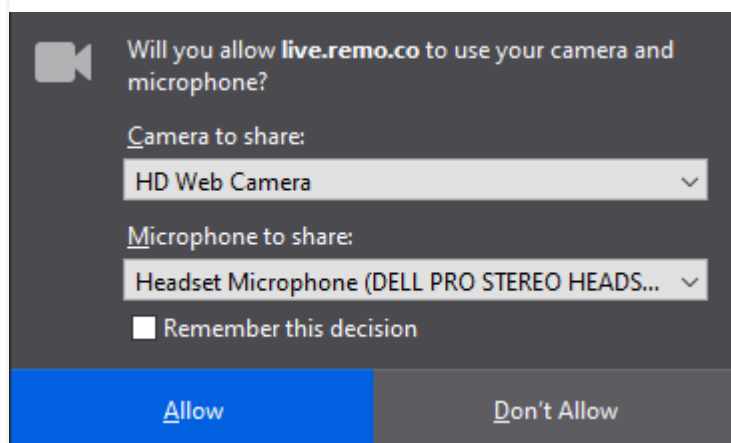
Will you allow live.remo.co to use your camera and microphone?

Camera to share:

HD Web Camera

Microphone to share:

Headset Microphone (DELL PRO STEREO HEADS...

Remember this decision

Allow

Don't Allow